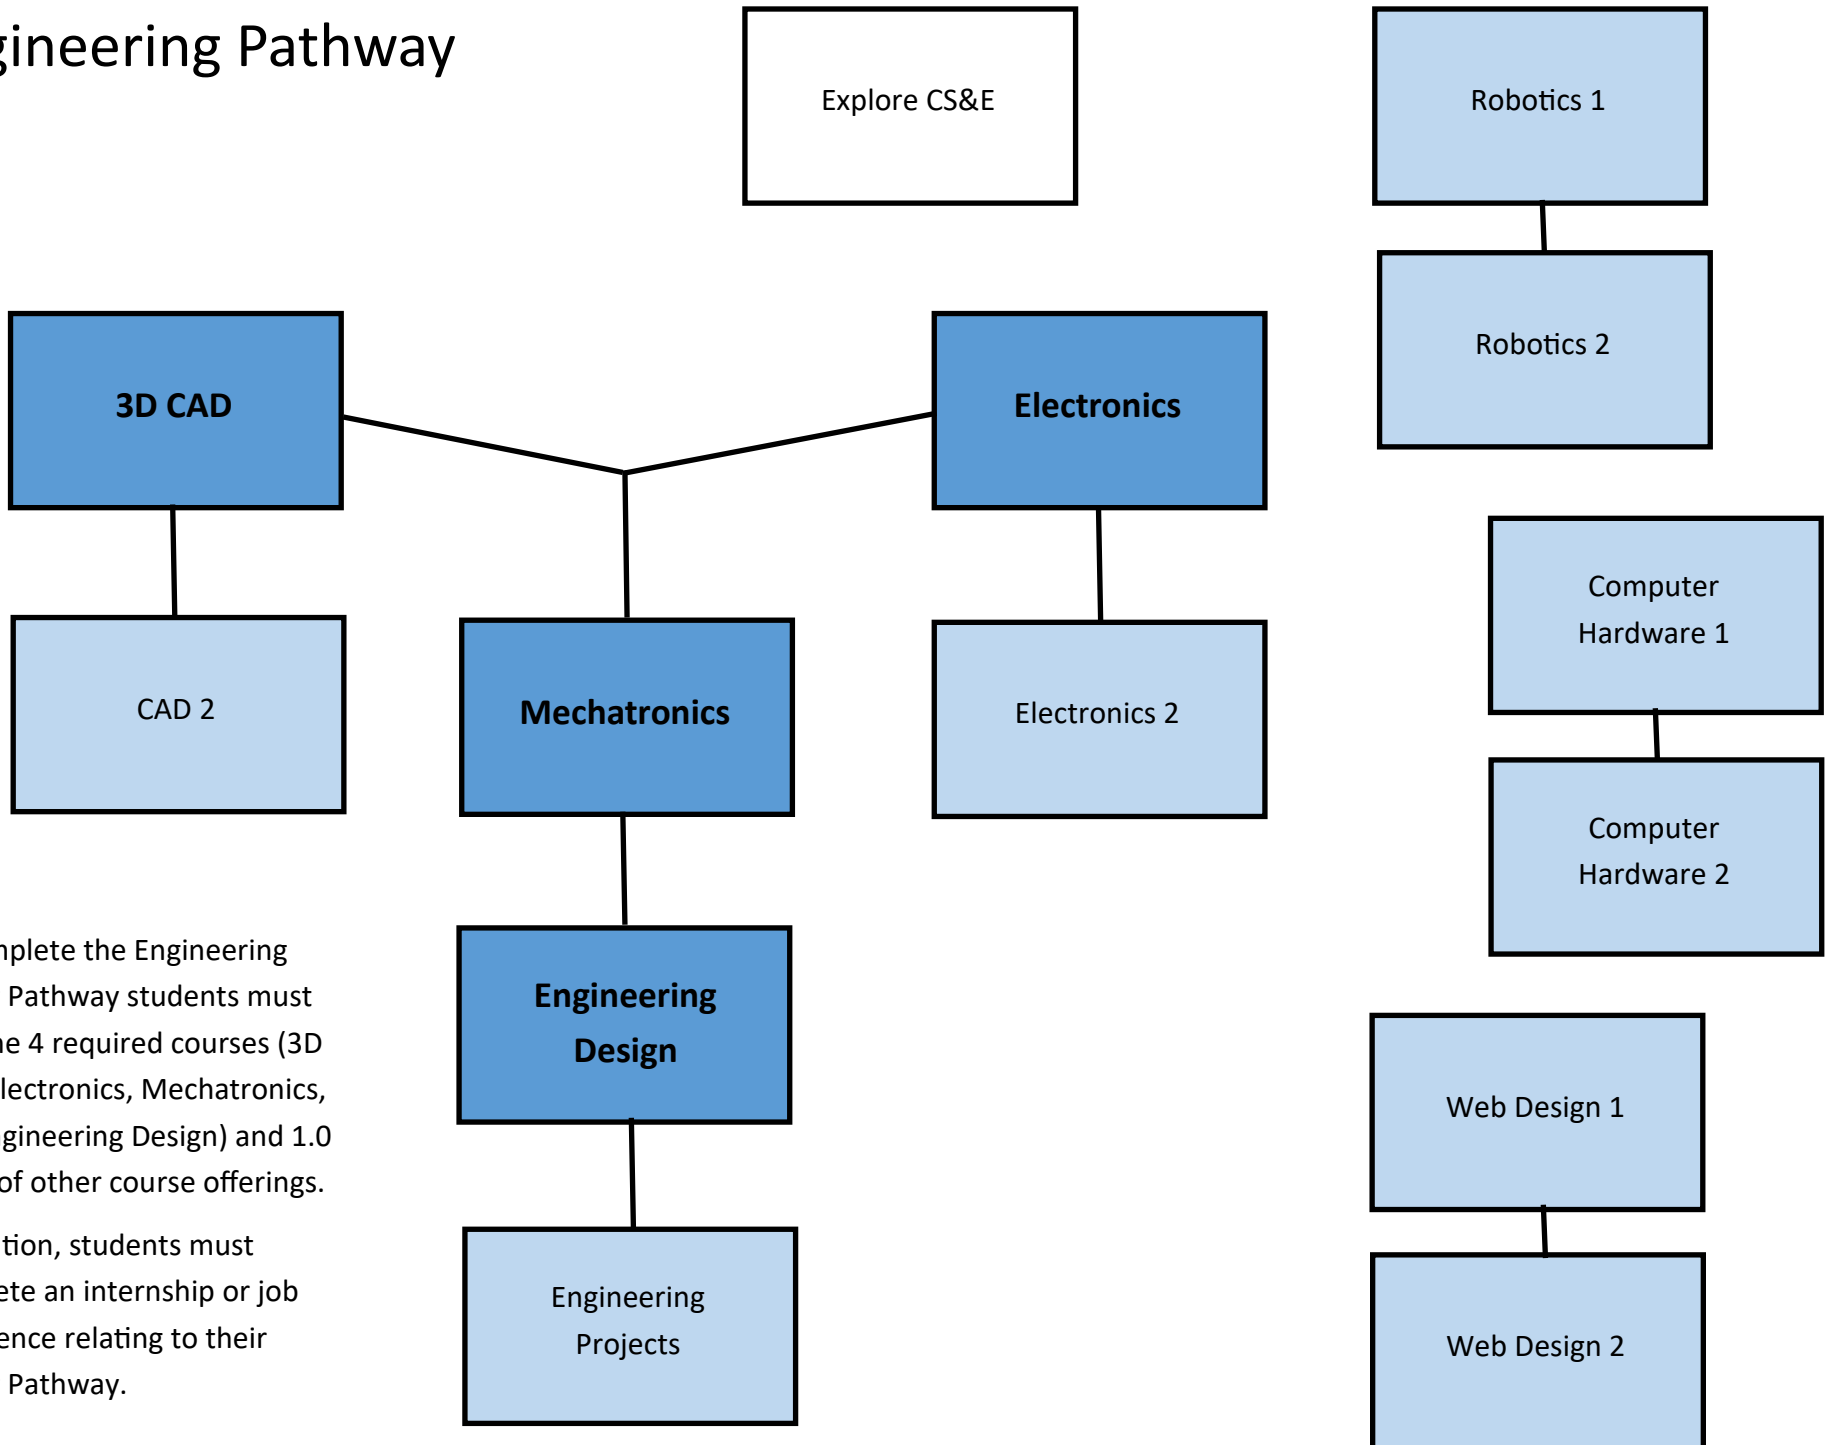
gineering Pathway

Explore CS&E

Robotics 1

Robotics 2

3D CAD

Electronics

CAD 2

Mechatronics

Electronics 2

Computer Hardware 1

Computer Hardware 2

Engineering Design

Engineering Projects

Web Design 1

Web Design 2

nplete the Engineering Pathway students must ne 4 required courses (3D lectronics, Mechatronics, gineering Design) and 1.0 of other course offerings.

tion, students must ete an internship or job ence relating to their Pathway.